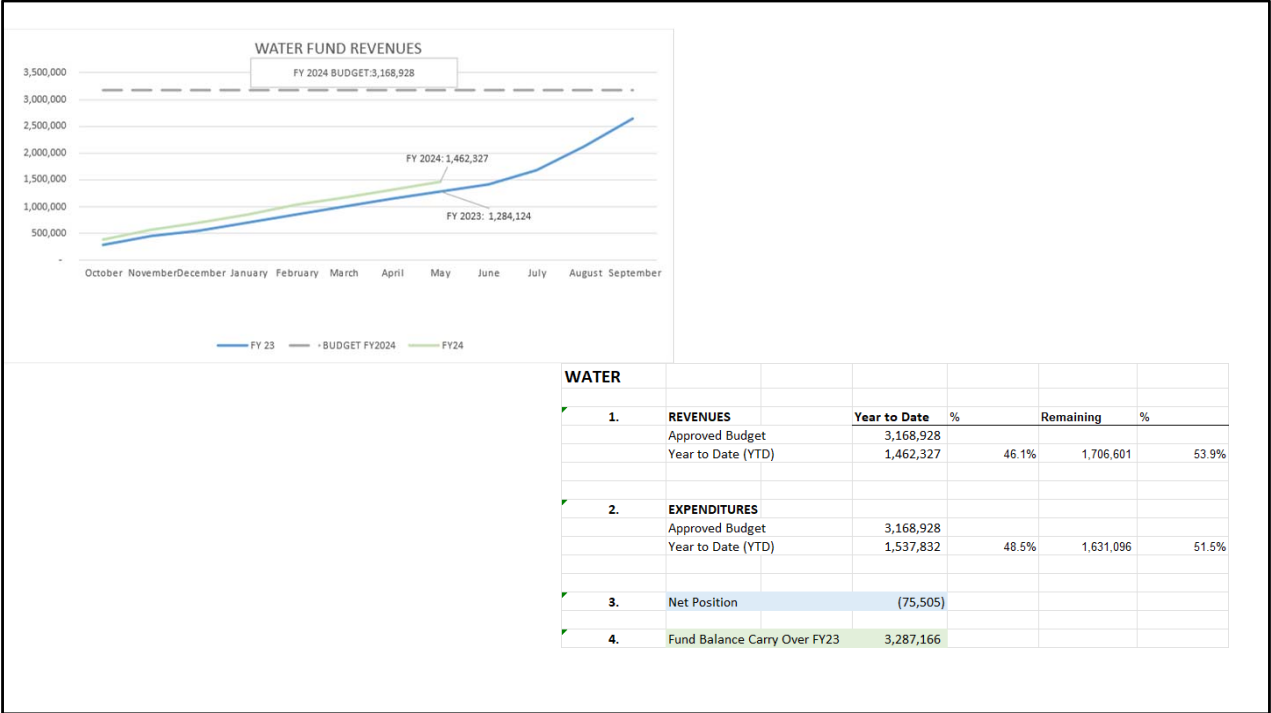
WATER FUND REVENUES

FY 2024 BUDGET:3,168,928

3,500,000
3,000,000
2,500,000
2,000,000
1,500,000
1,000,000
500,000
-

FY 2024: 1,462,327
FY 2023: 1,284,124

October November December January February March April May June July August September

FY 23 BUDGET FY2024 FY24

WATER

| | | | | | |
|---|---|---|---|---|---|
| 1. | REVENUES | Year to Date | % | Remaining | % |
| | Approved Budget | 3,168,928 | | | |
| | Year to Date (YTD) | 1,462,327 | 46.1% | 1,706,601 | 53.9% |
| 2. | EXPENDITURES | | | | |
| | Approved Budget | 3,168,928 | | | |
| | Year to Date (YTD) | 1,537,832 | 48.5% | 1,631,096 | 51.5% |
| 3. | Net Position | (75,505) | | | |
| 4. | Fund Balance Carry Over FY23 | 3,287,166 | | | |